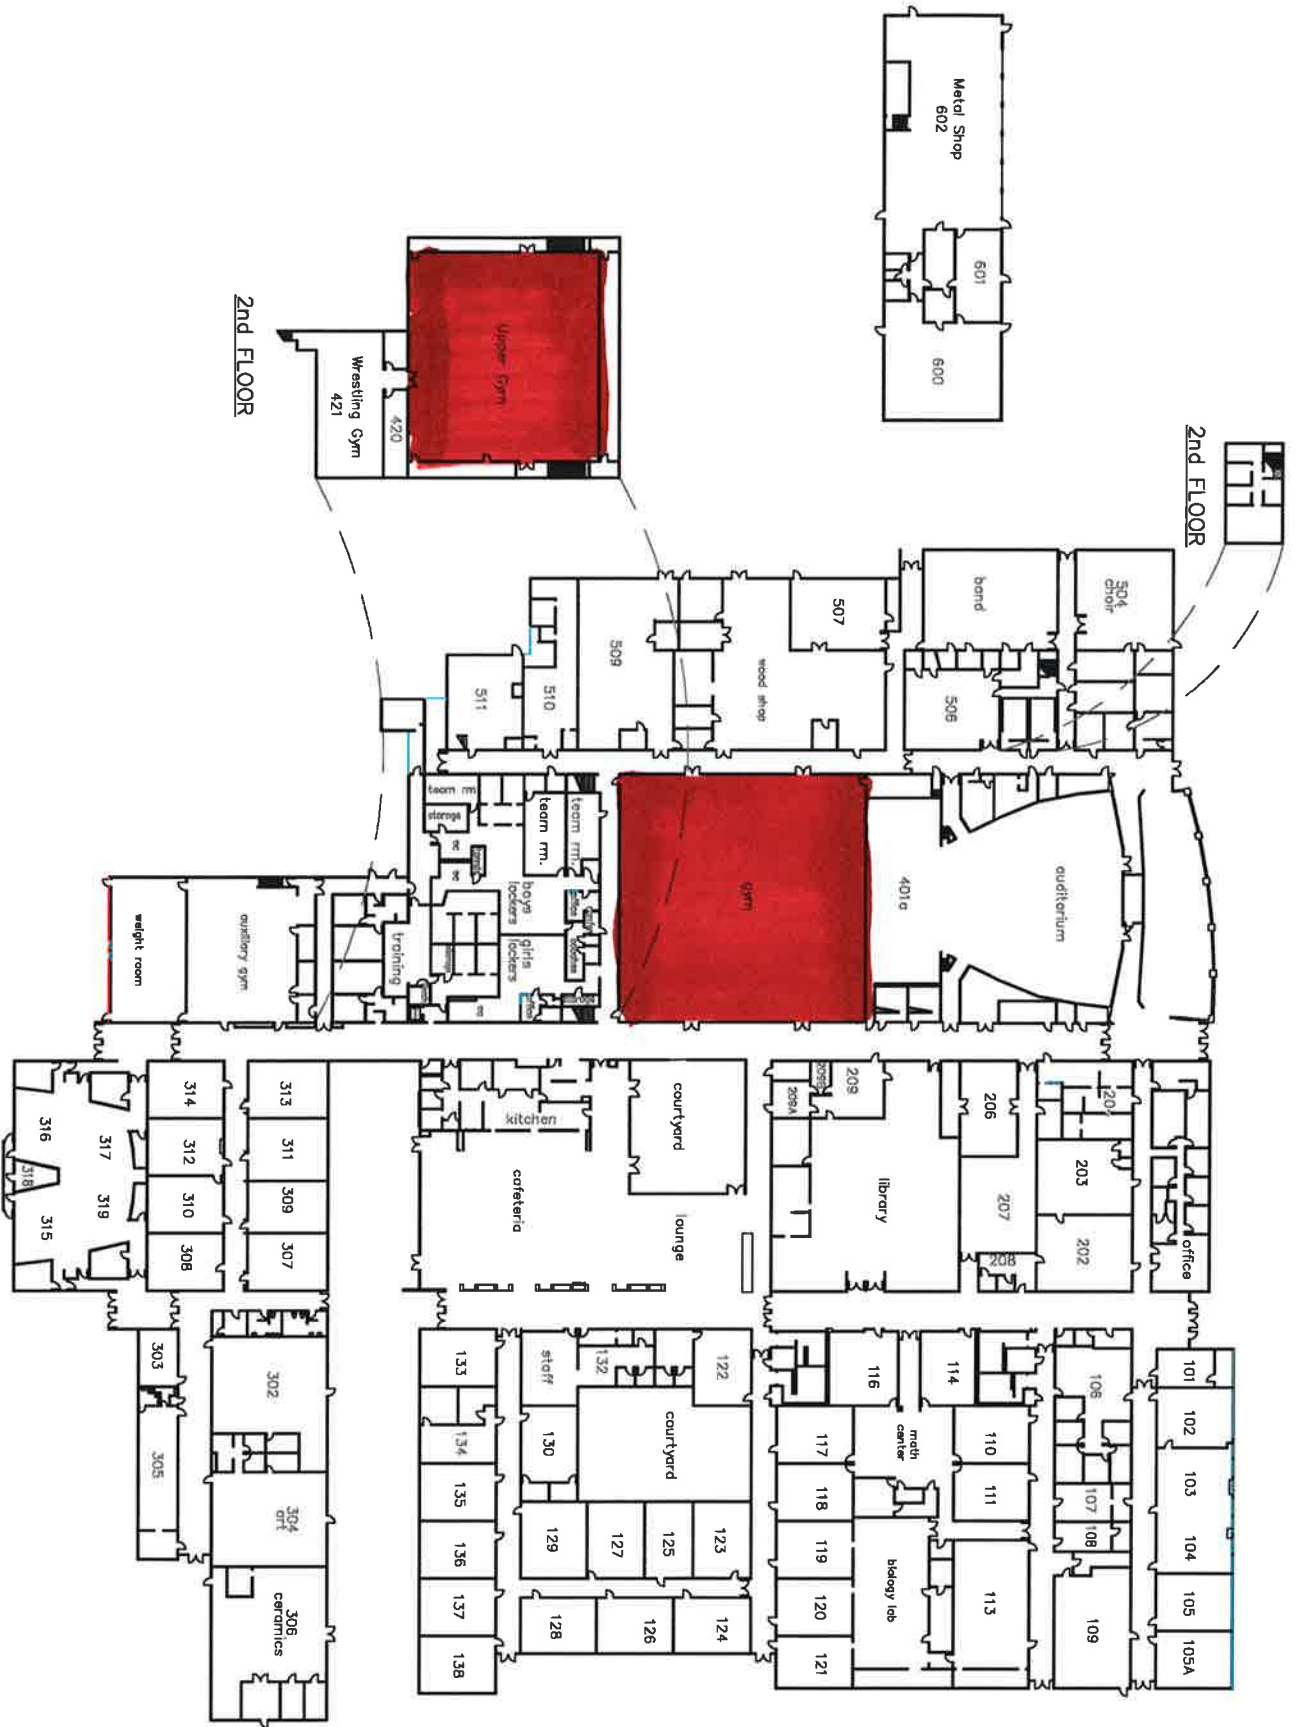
Metal Shop
602

601

600

2nd FLOOR

2nd FLOOR

Wrestling Gym
421

420

Upper Gym

band

504
choir

507

509

wood shop

506

510

511

team rm

storage

team rm.

team rm.

boys lockers

girls lockers

training

gym

401a

auditorium

weight room

auxiliary gym

314

312

310

308

313

311

309

307

316

317

318

319

315

kitchen

cafeteria

courtyard

lounge

209

209B

209A

library

206

207

208

204

203

202

office

303

305

302

304
art

306
ceramics

133

134

135

136

137

138

staff

132

122

130

courtyard

129

127

125

123

128

126

124

116

114

117

118

119

120

121

math center

biology lab

110

111

113

106

107

108

109

101

102

103

104

105

105A